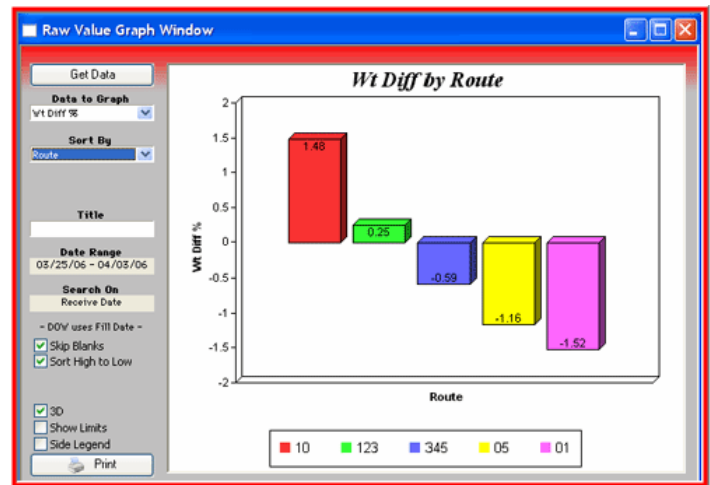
Raw Value Graph Window

Get Data

Data to Graph
Wt Diff %

Sort By
Route

Title

Date Range
03/25/06 - 04/03/06

Search On
Receive Date

- DOW uses Fill Date -

Skip Blanks
Sort High to Low

3D
Show Limits
Side Legend

Print

Wt Diff by Route

Wt Diff %

2
1.5
1
0.5
0
-0.5
-1
-1.5
-2

1.48
0.25
-0.59
-1.16
-1.52

Route

10
123
345
05
01